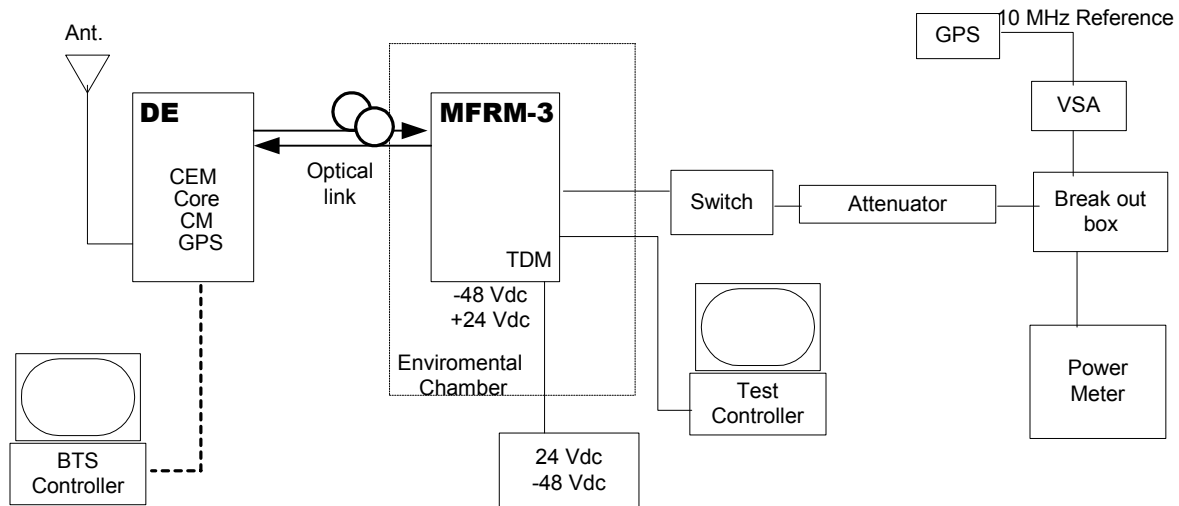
Ant.

DE

CEM
Core
CM
GPS

Optical link

MFRM-3

TDM

-48 Vdc
+24 Vdc

Enviromental Chamber

24 Vdc
-48 Vdc

BTS Controller

Switch

Attenuator

Test Controller

GPS

10 MHz Reference

VSA

Break out box

Power Meter